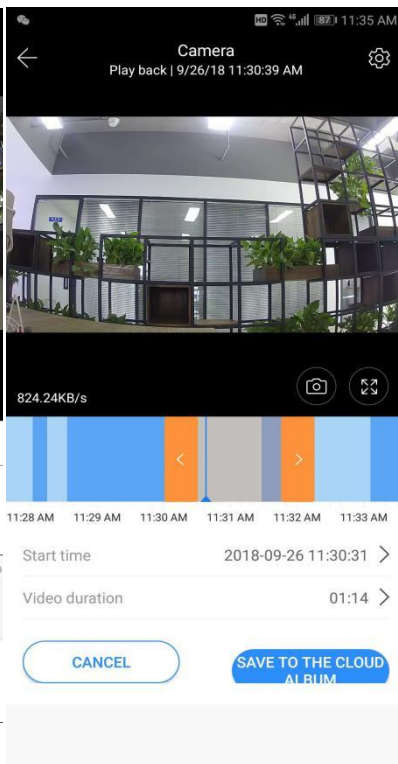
HD 87 11:35 AM

Camera
Play back | 9/26/18 11:30:39 AM

824.24KB/s

<
>

11:28 AM 11:29 AM 11:30 AM 11:31 AM 11:32 AM 11:33 AM

Start time 2018-09-26 11:30:31 >

Video duration 01:14 >

CANCEL

SAVE TO THE CLOUD ALBUM